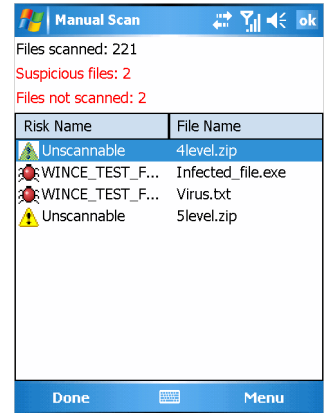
Manual Scan ok

Files scanned: 221

Suspicious files: 2

Files not scanned: 2

| Risk Name | File Name |
|---|---|
| Unscannable | 4level.zip |
| WINCE_TEST_F... | Infected_file.exe |
| WINCE_TEST_F... | Virus.txt |
| Unscannable | 5level.zip |

Done Menu